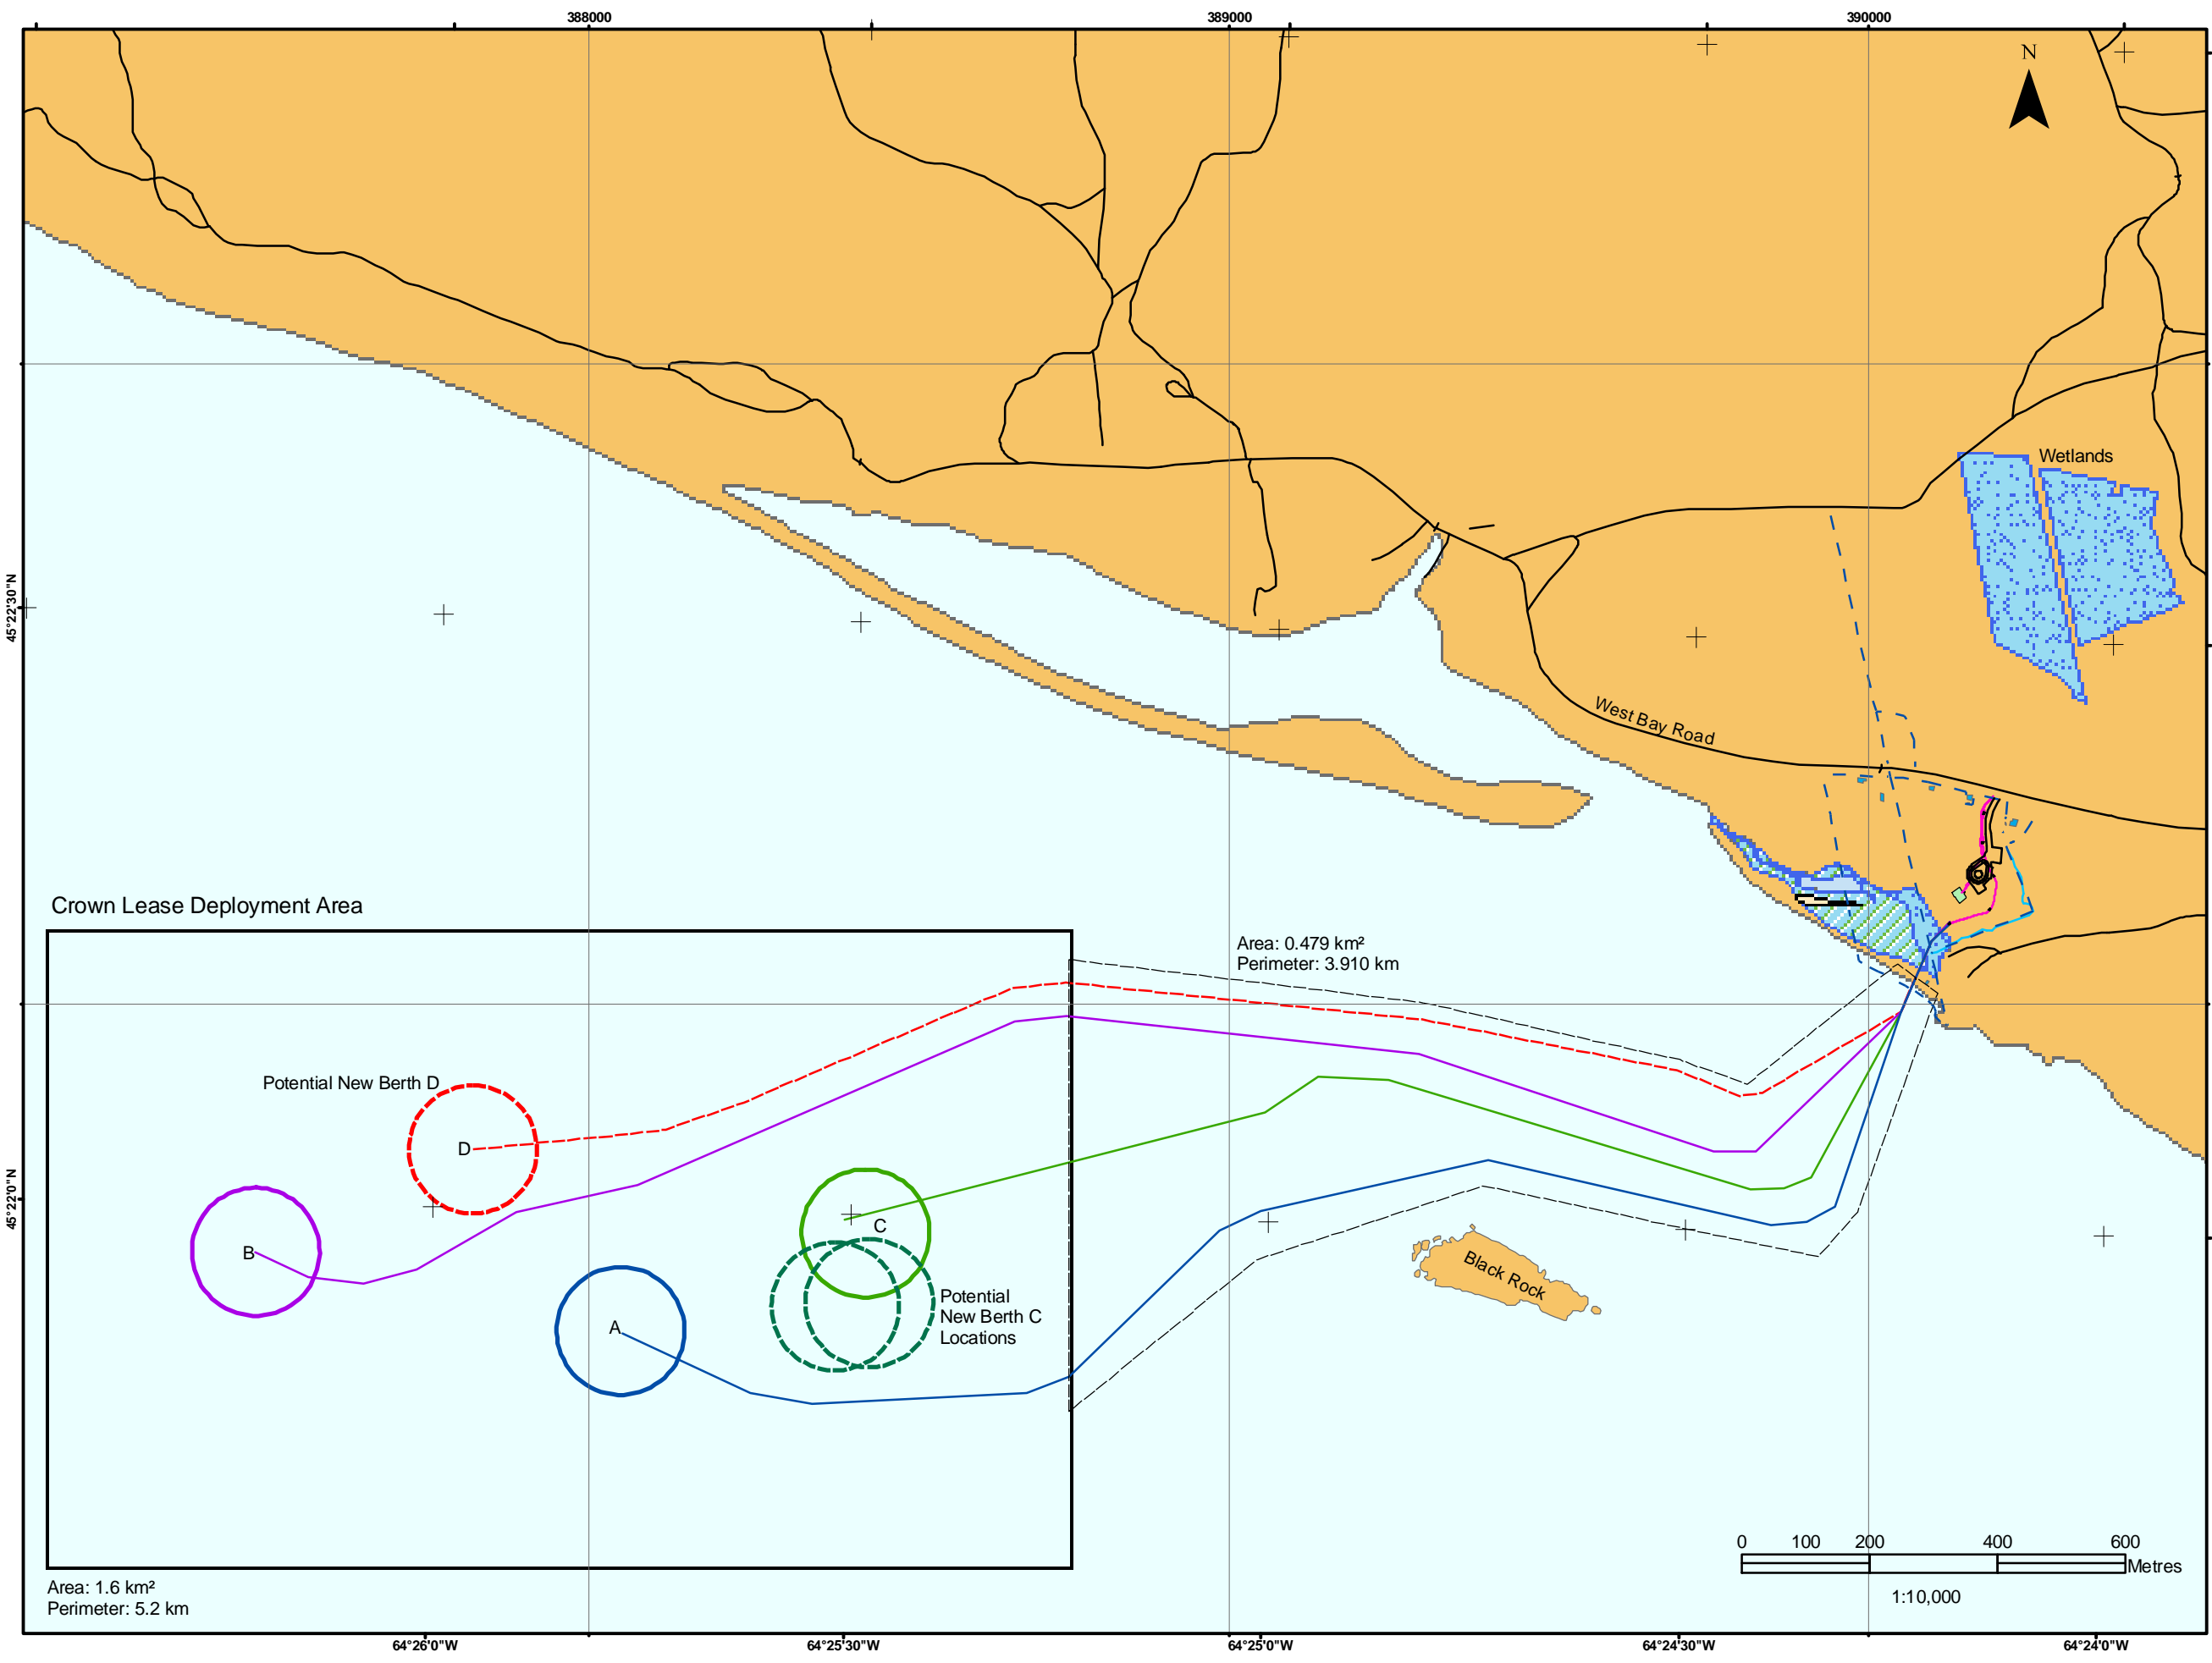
388000
389000
390000
N
Wetlands
West Bay Road
45°22'30"N
45°22'0"N
Crown Lease Deployment Area
Area: 0.479 km²
Perimeter: 3.910 km
Potential New Berth D
D
B
C
A
Potential New Berth C Locations
Black Rock
0 100 200 400 600
Metres
1:10,000
Area: 1.6 km²
Perimeter: 5.2 km
64°26'0"W
64°25'30"W
64°25'0"W
64°24'30"W
64°24'0"W